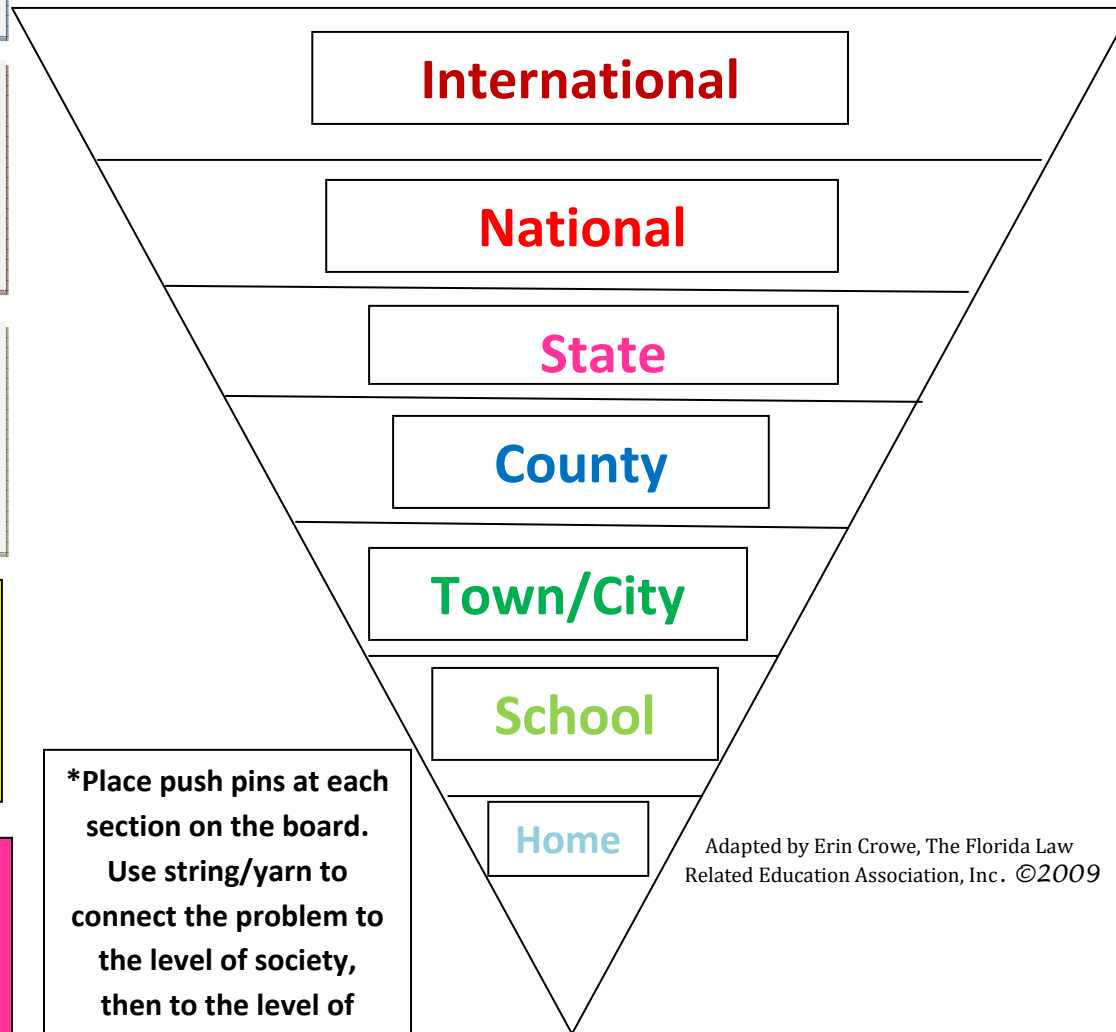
International

National

State

County

Town/City

School

Home

*Place push pins at each section on the board. Use string/yarn to connect the problem to the level of society, then to the level of

Adapted by Erin Crowe, The Florida Law Related Education Association, Inc. ©2009